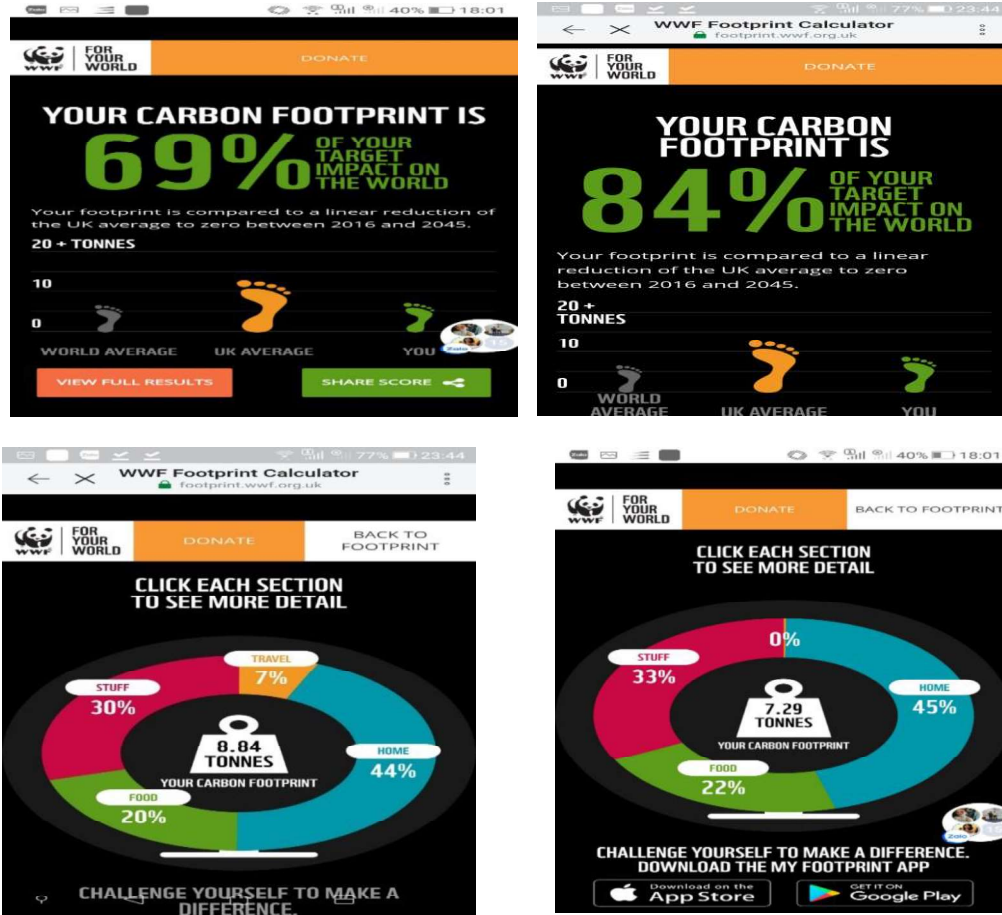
40% 18:01

WWF FOR YOUR WORLD

DONATE

YOUR CARBON FOOTPRINT IS

69% OF YOUR TARGET IMPACT ON THE WORLD

Your footprint is compared to a linear reduction of the UK average to zero between 2016 and 2045.

20 + TONNES

10

0

WORLD AVERAGE

UK AVERAGE

YOU

VIEW FULL RESULTS

SHARE SCORE

77% 23:44

WWF Footprint Calculator

footprint.wwf.org.uk

WWF FOR YOUR WORLD

DONATE

YOUR CARBON FOOTPRINT IS

84% OF YOUR TARGET IMPACT ON THE WORLD

Your footprint is compared to a linear reduction of the UK average to zero between 2016 and 2045.

20 + TONNES

10

0

WORLD AVERAGE

UK AVERAGE

YOU

77% 23:44

WWF Footprint Calculator

footprint.wwf.org.uk

WWF FOR YOUR WORLD

DONATE

BACK TO FOOTPRINT

CLICK EACH SECTION TO SEE MORE DETAIL

TRAVEL 7%

STUFF 30%

HOME 44%

FOOD 20%

8.84 TONNES

YOUR CARBON FOOTPRINT

CHALLENGE YOURSELF TO MAKE A DIFFERENCE.

40% 18:01

WWF FOR YOUR WORLD

DONATE

BACK TO FOOTPRINT

CLICK EACH SECTION TO SEE MORE DETAIL

0%

STUFF 33%

HOME 45%

FOOD 22%

7.29 TONNES

YOUR CARBON FOOTPRINT

CHALLENGE YOURSELF TO MAKE A DIFFERENCE. DOWNLOAD THE MY FOOTPRINT APP

Download on the App Store

GET IT ON Google Play